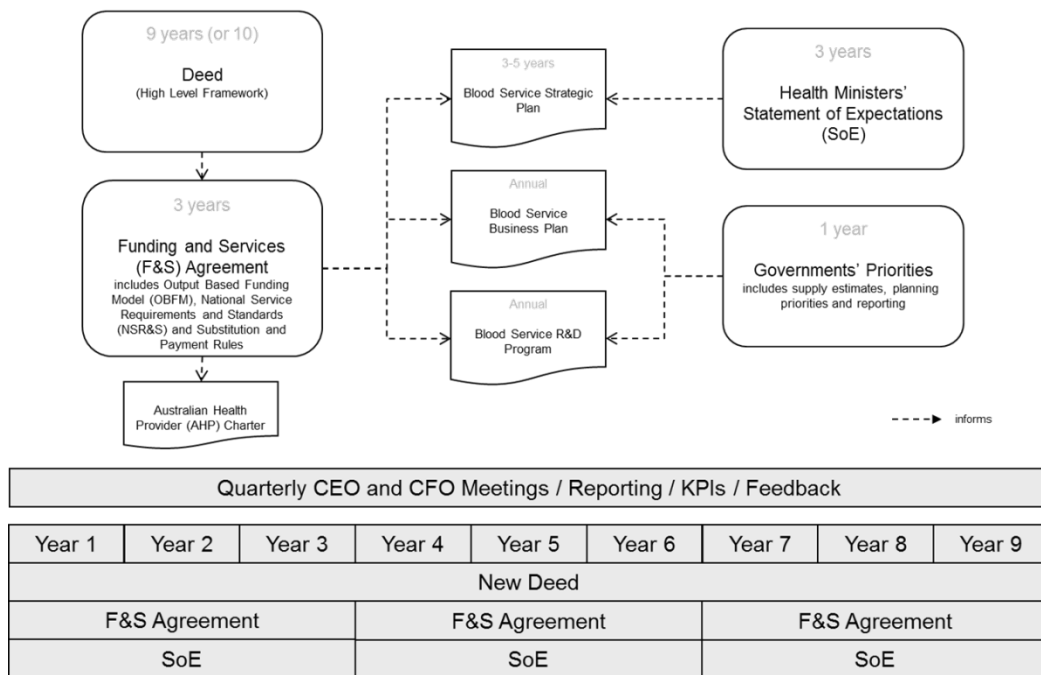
9 years (or 10)

Deed
(High Level Framework)

3 years

Funding and Services (F&S) Agreement
includes Output Based Funding Model (OBFM), National Service Requirements and Standards (NSR&S) and Substitution and Payment Rules

Australian Health Provider (AHP) Charter

3-5 years
Blood Service Strategic Plan

Annual
Blood Service Business Plan

Annual
Blood Service R&D Program

3 years

Health Ministers' Statement of Expectations (SoE)

1 year

Governments' Priorities
includes supply estimates, planning priorities and reporting

informs

Quarterly CEO and CFO Meetings / Reporting / KPIs / Feedback

| Year 1 | Year 2 | Year 3 | Year 4 | Year 5 | Year 6 | Year 7 | Year 8 | Year 9 |
|---|---|---|---|---|---|---|---|---|
| New Deed | | | | | | | | |
| F&S Agreement | | | F&S Agreement | | | F&S Agreement | | |
| SoE | | | SoE | | | SoE | | |